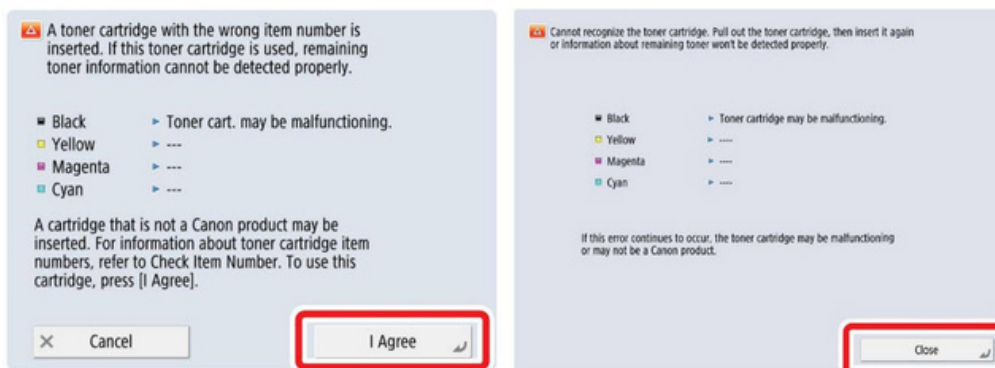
A toner cartridge with the wrong item number is inserted. If this toner cartridge is used, remaining toner information cannot be detected properly.

Black ► Toner cart. may be malfunctioning.
Yellow ► ---
Magenta ► ---
Cyan ► ---

A cartridge that is not a Canon product may be inserted. For information about toner cartridge item numbers, refer to Check Item Number. To use this cartridge, press [I Agree].

× Cancel

I Agree

Cannot recognize the toner cartridge. Pull out the toner cartridge, then insert it again or information about remaining toner won't be detected properly.

Black ► Toner cartridge may be malfunctioning.
Yellow ► ---
Magenta ► ---
Cyan ► ---

If this error continues to occur, the toner cartridge may be malfunctioning or may not be a Canon product.

Close